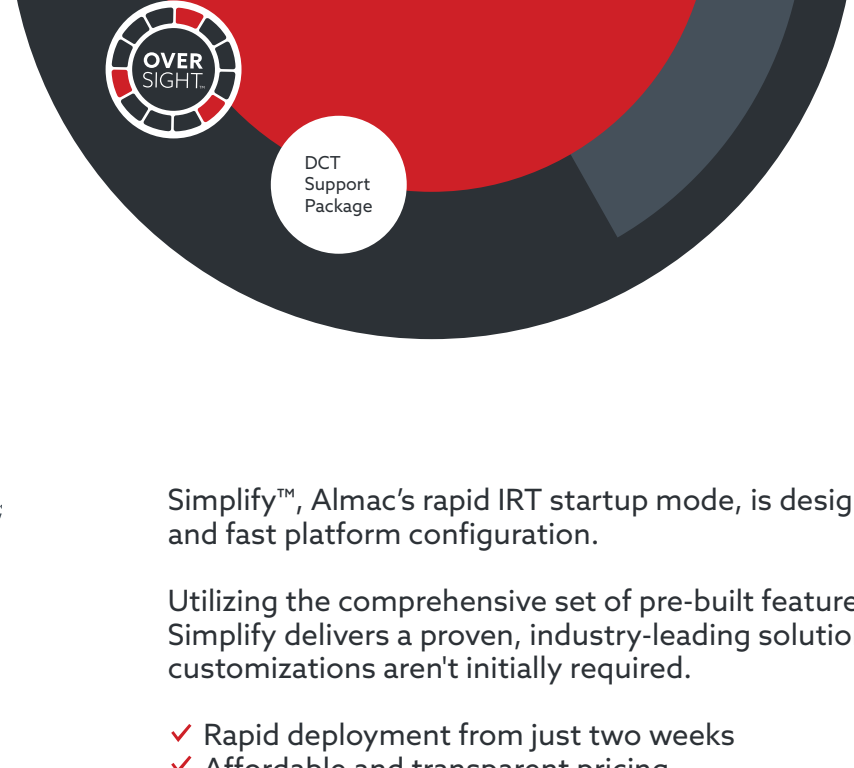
OVER SIGHT™

DCT Support Package

Simplify™, Almac's rapid IRT startup mode, is desig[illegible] and fast platform configuration.

Utilizing the comprehensive set of pre-built feature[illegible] Simplify delivers a proven, industry-leading solutio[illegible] customizations aren't initially required.

✓ Rapid deployment from just two weeks
✓ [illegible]